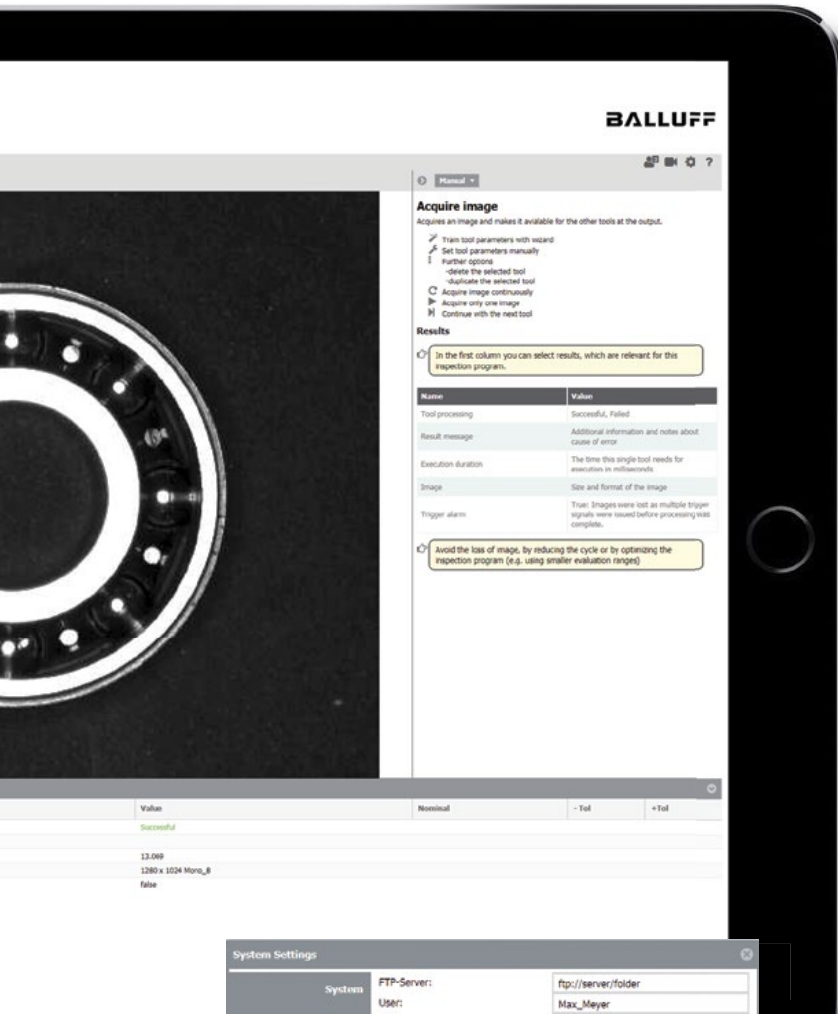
BALLUFF

Manual

Acquire image

Acquires an image and makes it available for the other tools at the output.

Train tool parameters with wizard
Set tool parameters manually
Further options
-delete the selected tool
-duplicate the selected tool
Acquire image continuously
Acquire only one image
Continue with the next tool

Results

In the first column you can select results, which are relevant for this inspection program.

| Name | Value |
|---|---|
| Tool processing | Successful, Failed |
| Result message | Additional information and notes about cause of error |
| Execution duration | The time this single tool needs for execution in milliseconds |
| Image | Size and format of the image |
| Trigger alarm | True: Images were lost as multiple trigger signals were issued before processing was complete. |

Avoid the loss of image, by reducing the cycle or by optimizing the inspection program (e.g. using smaller evaluation ranges)

| Value | Nominal | - Tol | +Tol |
|---|---|---|---|
| Successful | | | |
| 13.069 | | | |
| 1280 x 1024 Mono_8 | | | |
| false | | | |

System Settings
System
FTP-Server: ftp://server/folder
User: Max_Meyer